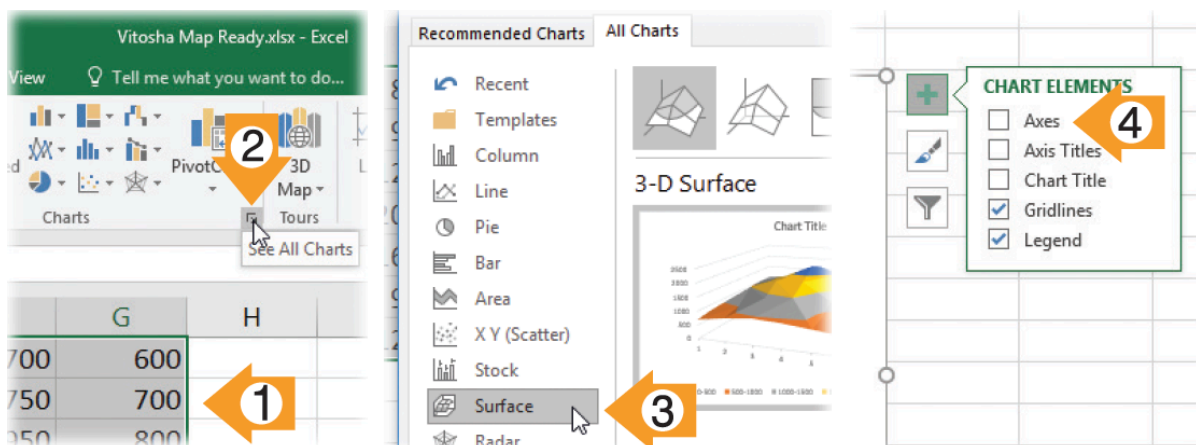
Vitosha Map Ready.xlsx - Excel

View Tell me what you want to do...

ed

PivotC

3D Map

Charts

Tours

L

2

See All Charts

G

H

700 600

750 700

950 800

1

Recommended Charts

All Charts

Recent

Templates

Column

Line

Pie

Bar

Area

X Y (Scatter)

Stock

Surface

Radar

3-D Surface

Chart Title

2500

2000

1500

1000

500

0

3

CHART ELEMENTS

Axes

Axis Titles

Chart Title

Gridlines

Legend

4